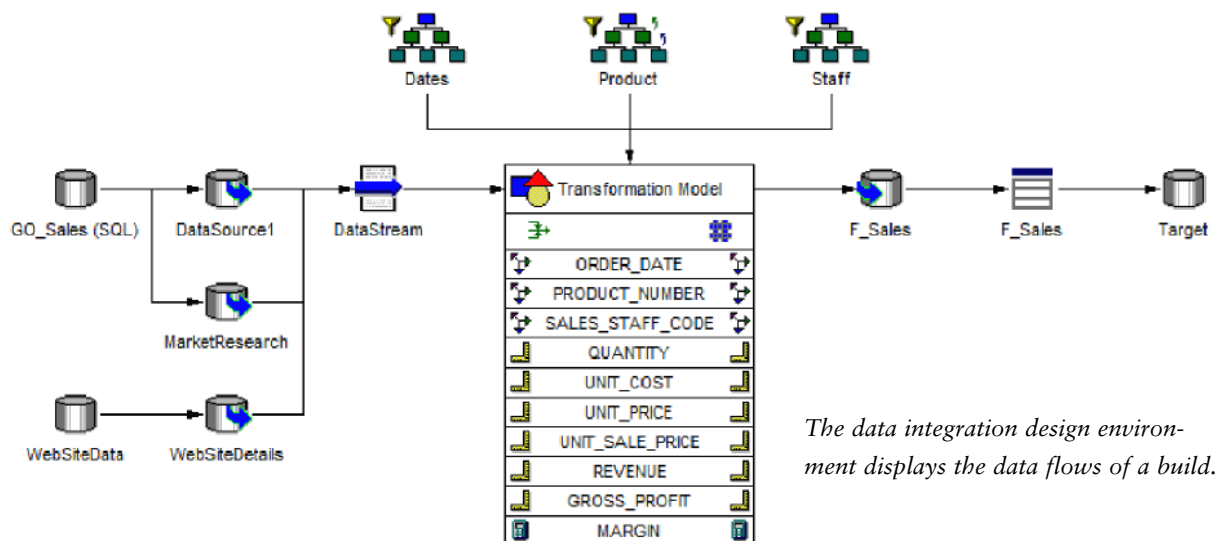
Dates

Product

Staff

GO_Sales (SQL)

DataSource1

MarketResearch

WebSiteData

WebSiteDetails

DataStream

Transformation Model

ORDER_DATE

PRODUCT_NUMBER

SALES_STAFF_CODE

QUANTITY

UNIT_COST

UNIT_PRICE

UNIT_SALE_PRICE

REVENUE

GROSS_PROFIT

MARGIN

F_Sales

F_Sales

Target

The data integration design environment displays the data flows of a build.